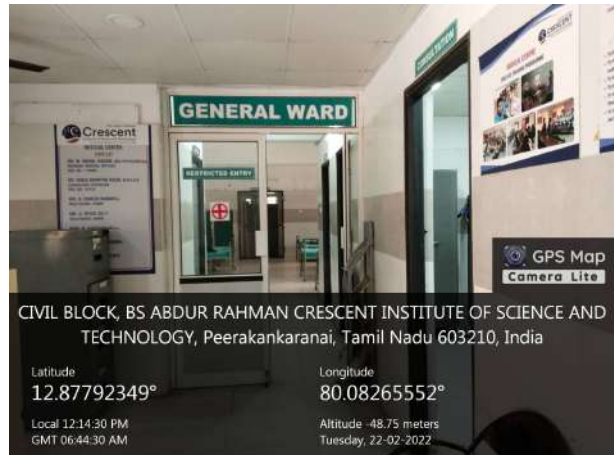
GENERAL WARD

RESTRICTED ENTRY

Crescent

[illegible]

GPS Map
Camera Lite

CIVIL BLOCK, BS ABDUR RAHMAN CRESCENT INSTITUTE OF SCIENCE AND TECHNOLOGY, Peerakankaranai, Tamil Nadu 603210, India

Latitude
12.87792349°

Longitude
80.08265552°

Local 12:14:30 PM
GMT 06:44:30 AM

Altitude -48.75 meters
Tuesday, 22-02-2022